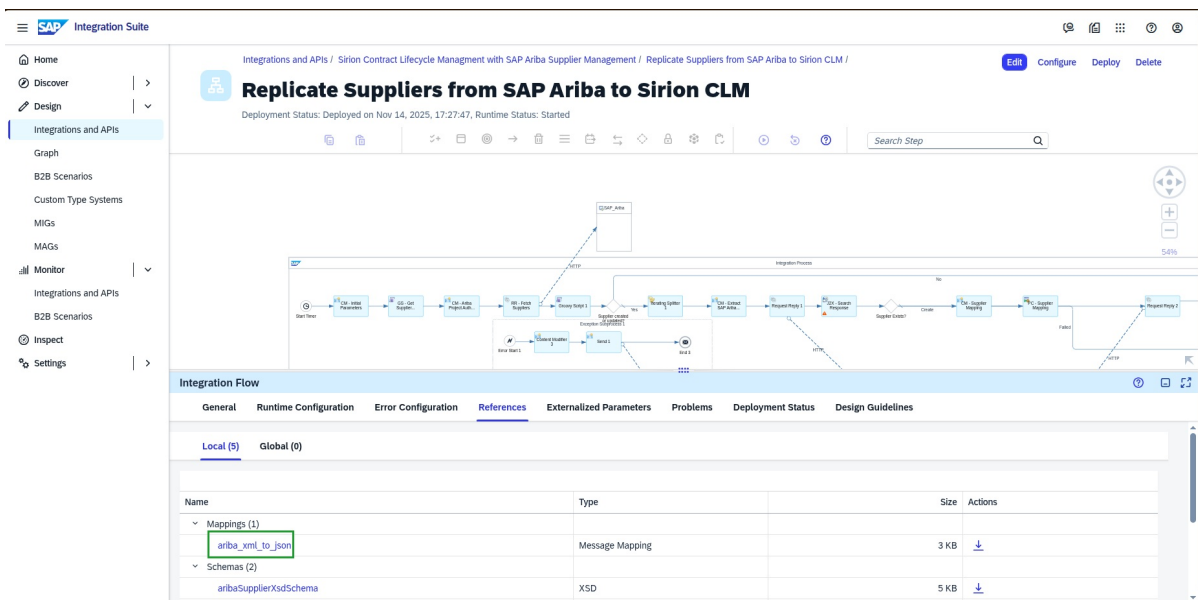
SAP Integration Suite

Home
Discover
Design
Integrations and APIs
Graph
B2B Scenarios
Custom Type Systems
MIGs
MAGs
Monitor
Integrations and APIs
B2B Scenarios
Inspect
Settings

Integrations and APIs / Sirion Contract Lifecycle Managment with SAP Ariba Supplier Management / Replicate Suppliers from SAP Ariba to Sirion CLM /

Edit Configure Deploy Delete

Replicate Suppliers from SAP Ariba to Sirion CLM

Deployment Status: Deployed on Nov 14, 2025, 17:27:47, Runtime Status: Started

Search Step

SAP_Ariba
HTTP
Integration Process
Start Timer
CM - Initial Parameters
GS - Get Supplier...
CM - Ariba Project Auth...
RR - Fetch Suppliers
Groovy Script 1
Supplier created or updated?
Yes
Iterating Splitter 1
CM - Extract SAP Ariba...
Request Reply 1
JDX - Search Response
Supplier Exists?
Create
CM - Supplier Mapping
C - Supplier Mapping
Request Reply 2
No
Failed
HTTP
Exception Subprocess 1
Error Start 1
Content Modifier 3
Send 1
End 3
54%

Integration Flow

General Runtime Configuration Error Configuration References Externalized Parameters Problems Deployment Status Design Guidelines

Local (5) Global (0)

| Name | Type | Size | Actions |
|---|---|---|---|
| Mappings (1) | | | |
| ariba_xml_to_json | Message Mapping | 3 KB | |
| Schemas (2) | | | |
| aribaSupplierXsdSchema | XSD | 5 KB | |